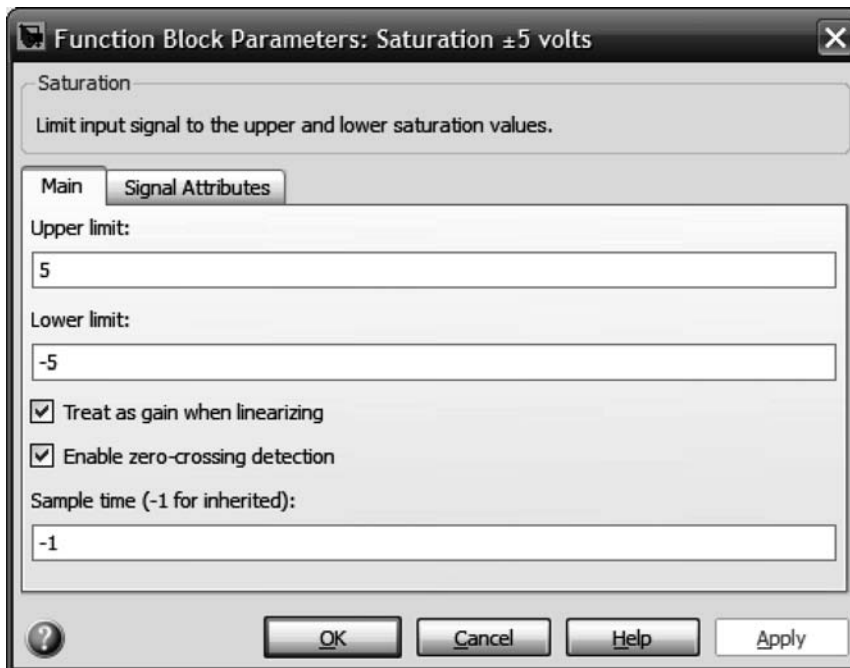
Function Block Parameters: Saturation ±5 volts

Saturation

Limit input signal to the upper and lower saturation values.

Main | Signal Attributes

Upper limit:

5

Lower limit:

-5

☑ Treat as gain when linearizing

☑ Enable zero-crossing detection

Sample time (-1 for inherited):

-1

OK Cancel Help Apply